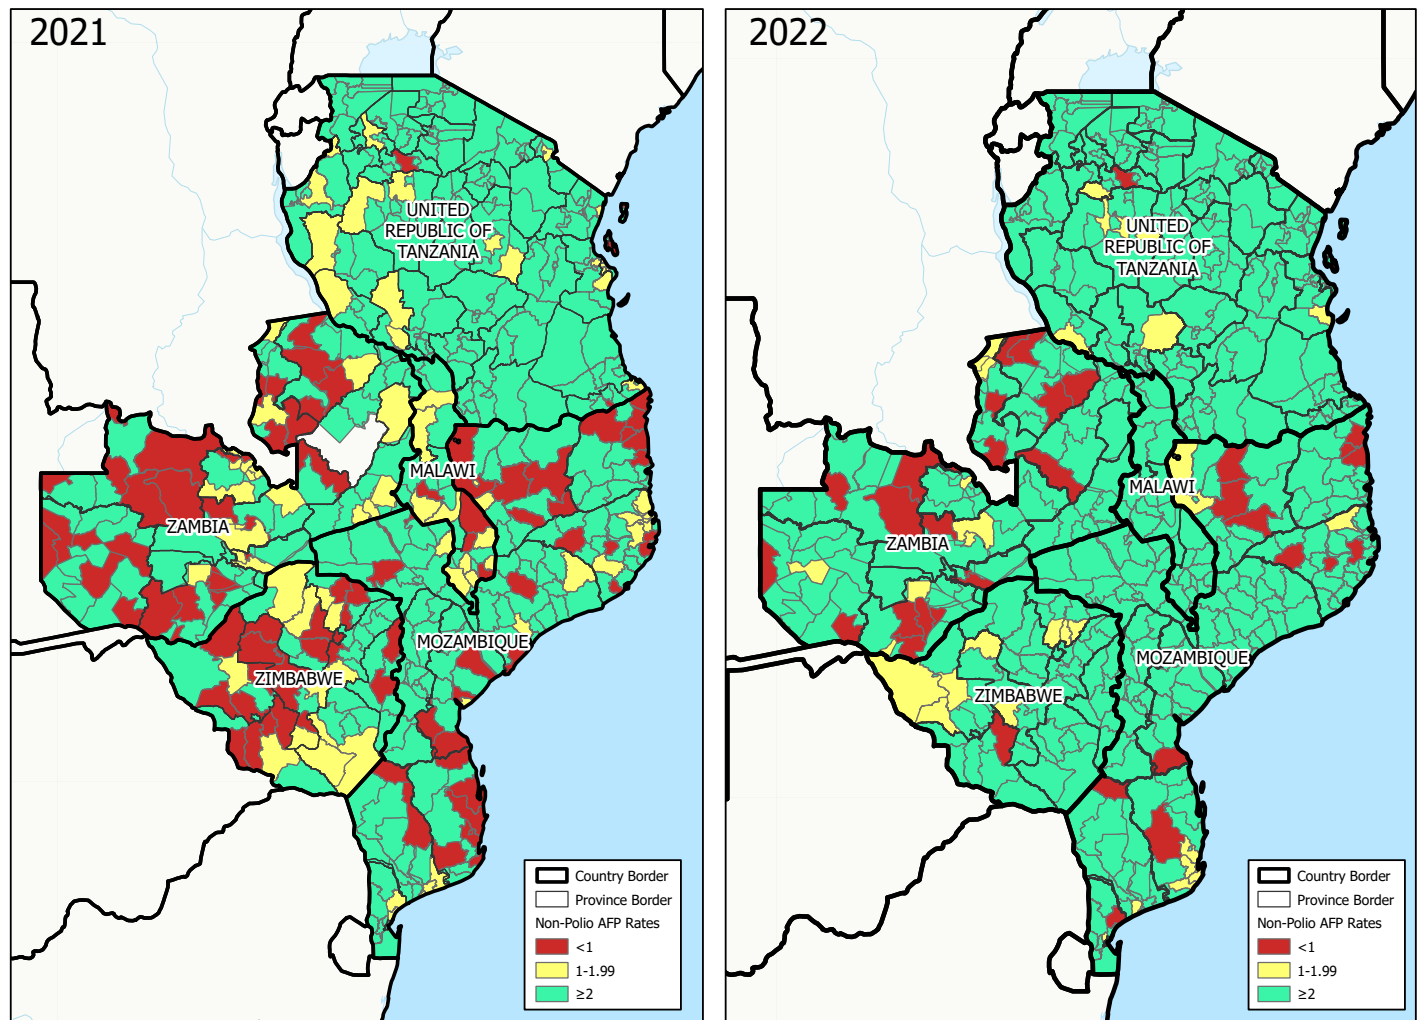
2021

UNITED REPUBLIC OF TANZANIA

MALAWI

ZAMBIA

MOZAMBIQUE

ZIMBABWE

Country Border
Province Border
Non-Polio AFP Rates
<1
1-1.99
≥2

2022

UNITED REPUBLIC OF TANZANIA

MALAWI

ZAMBIA

MOZAMBIQUE

ZIMBABWE

Country Border
Province Border
Non-Polio AFP Rates
<1
1-1.99
≥2